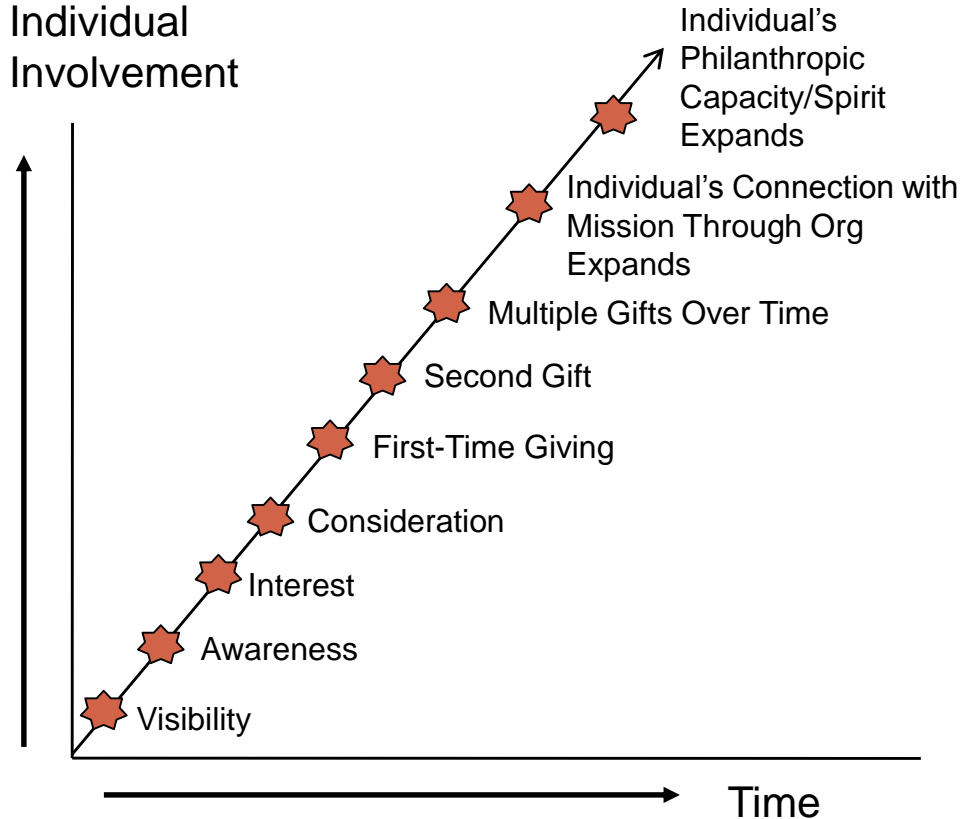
Individual Involvement

Individual's Philanthropic Capacity/Spirit Expands

Individual's Connection with Mission Through Org Expands

Multiple Gifts Over Time

Second Gift

First-Time Giving

Consideration

Interest

Awareness

Visibility

Time